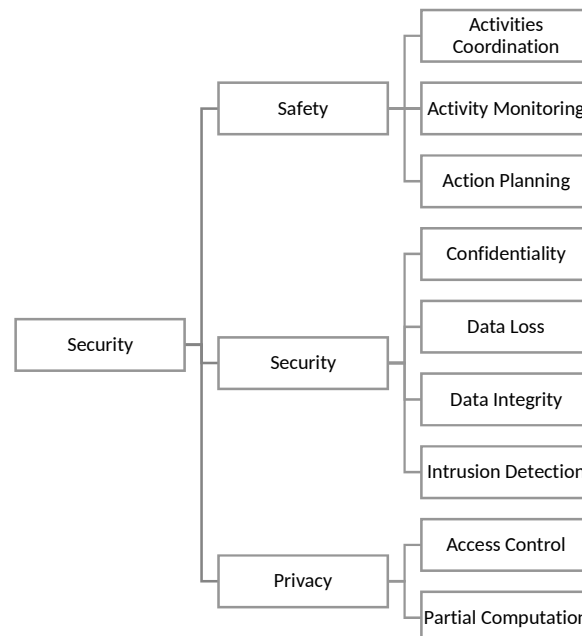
Security

Safety

Activities Coordination

Activity Monitoring

Action Planning

Security

Confidentiality

Data Loss

Data Integrity

Intrusion Detection

Privacy

Access Control

Partial Computation